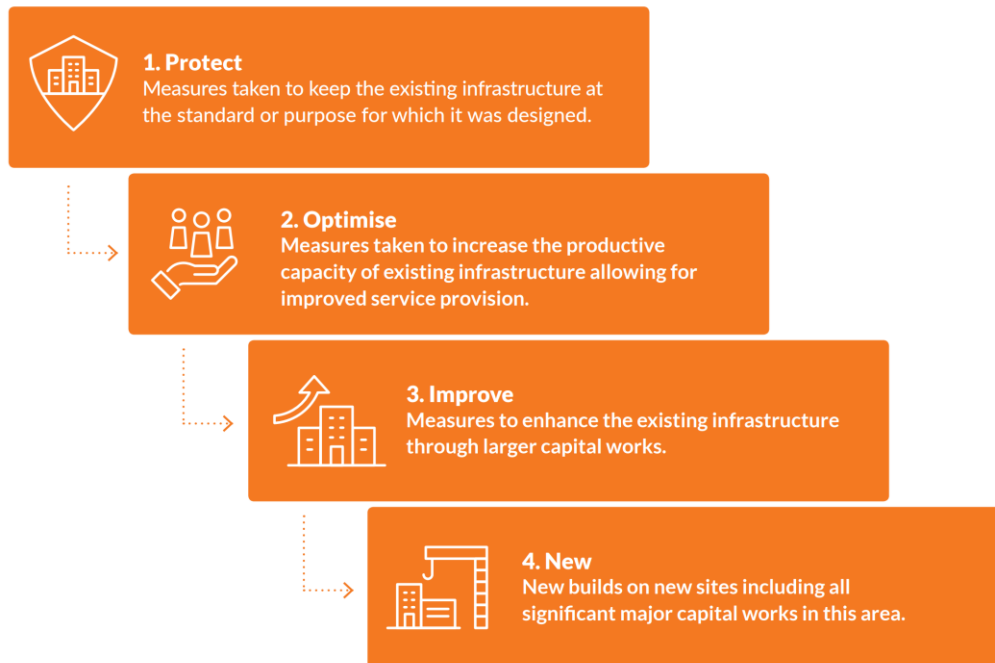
1. Protect
Measures taken to keep the existing infrastructure at the standard or purpose for which it was designed.

2. Optimise
Measures taken to increase the productive capacity of existing infrastructure allowing for improved service provision.

3. Improve
Measures to enhance the existing infrastructure through larger capital works.

4. New
New builds on new sites including all significant major capital works in this area.